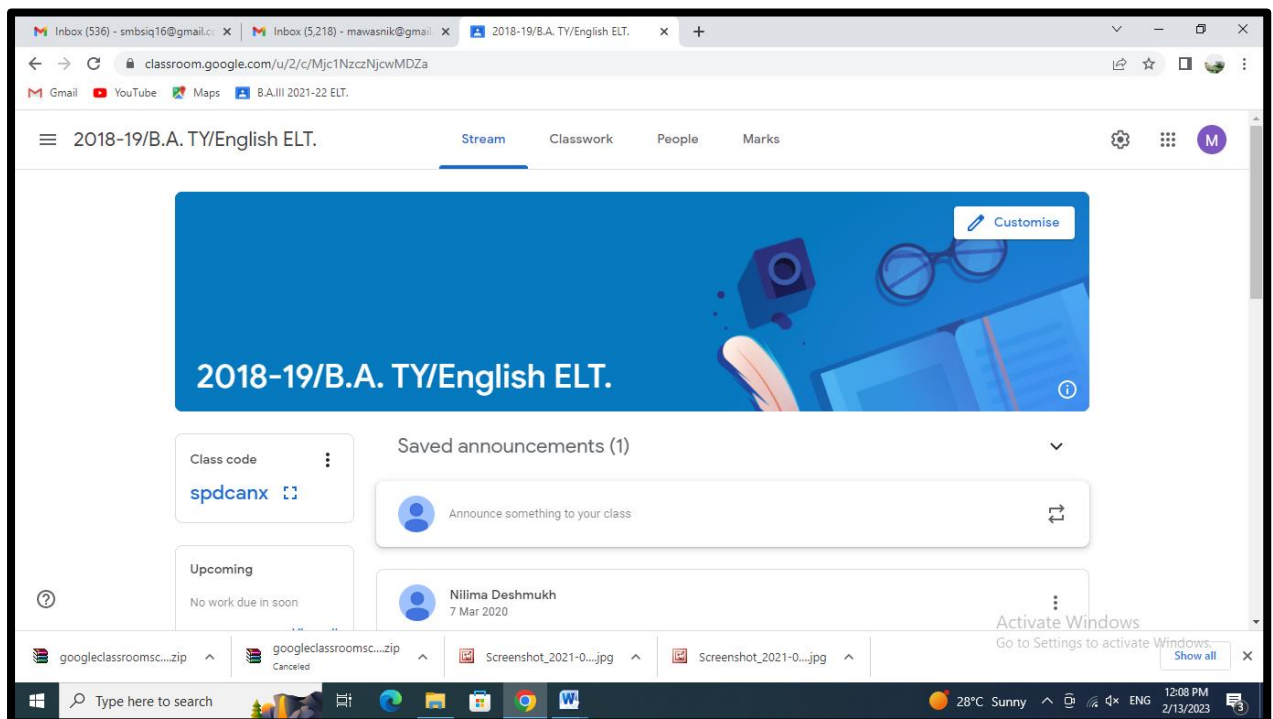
Inbox (536) - smbsiq16@gmail.cc × | Inbox (5,218) - mawasnik@gmai × | 2018-19/B.A. TY/English ELT. × +

classroom.google.com/u/2/c/Mjc1NzczNjcwMDZa

Gmail YouTube Maps B.A.III 2021-22 ELT.

2018-19/B.A. TY/English ELT.

Stream Classwork People Marks

M

Customise

2018-19/B.A. TY/English ELT.

Class code

spdcanx

Upcoming

No work due in soon

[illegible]

Saved announcements (1)

Announce something to your class

Nilima Deshmukh
7 Mar 2020

Activate Windows
Go to Settings to activate Windows.

googleclassroomsc....zip
googleclassroomsc....zip
Canceled
Screenshot_2021-0....jpg
Screenshot_2021-0....jpg
Show all

Type here to search

28°C Sunny ENG 12:08 PM 2/13/2023